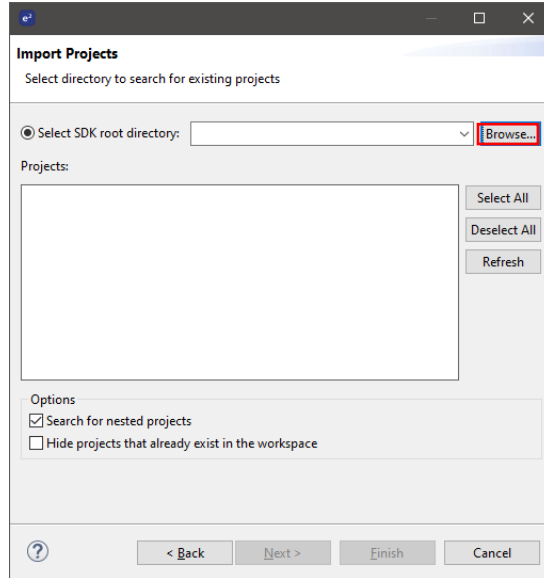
e²

Import Projects

Select directory to search for existing projects

Select SDK root directory:

Browse...

Projects:

Select All

Deselect All

Refresh

Options

Search for nested projects

Hide projects that already exist in the workspace

?

< Back

Next >

Finish

Cancel